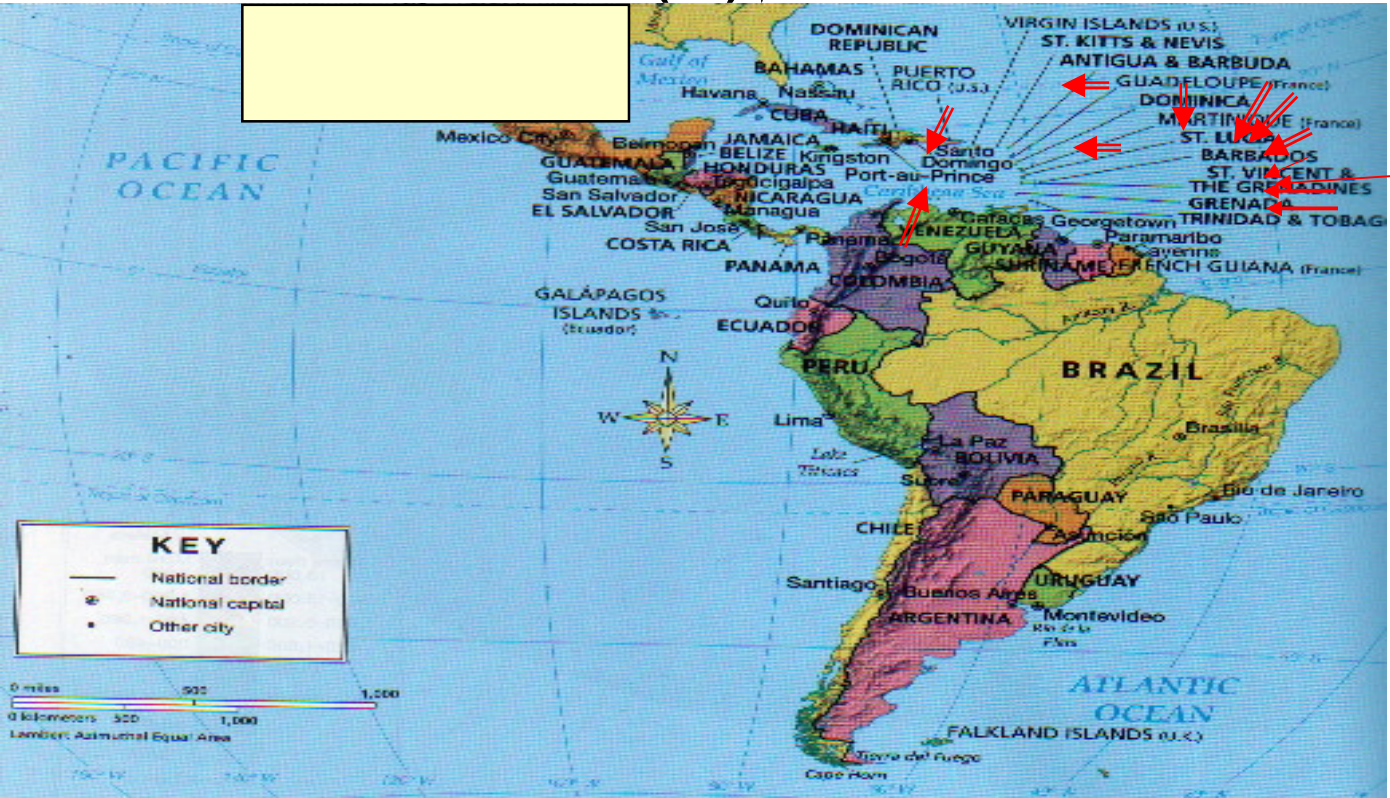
DOMINICAN REPUBLIC
VIRGIN ISLANDS (U.S.)
ST. KITTS & NEVIS
ANTIGUA & BARBUDA
Gulf of Mexico
BAHAMAS
PUERTO RICO (U.S.)
GUADELOUPE (France)
DOMINICA
MARTINIQUE (France)
ST. LUCIA
BARBADOS
ST. VINCENT & THE GRENADINES
GRENADA
TRINIDAD & TOBAGO
Havana
Nassau
CUBA
HAITI
Santo Domingo
Mexico City
Belmopan
JAMAICA
BELIZE
Kingston
HONDURAS
Port-au-Prince
Caribbean Sea
PACIFIC OCEAN
GUATEMALA
Guatemala
San Salvador
EL SALVADOR
Tegucigalpa
NICARAGUA
Managua
San José
COSTA RICA
Panama
PANAMA
Caracas
VENEZUELA
Georgetown
GUYANA
Paramaribo
Cayenne
SURINAME
FRENCH GUIANA (France)
Bogotá
COLOMBIA
GALÁPAGOS ISLANDS (Ecuador)
Quito
ECUADOR
PERU
BRAZIL
N
W
E
S
Lima
La Paz
BOLIVIA
Lake Titicaca
Brasília
Sucre
PARAGUAY
Rio de Janeiro
São Paulo
Asunción
CHILE
KEY
National border
National capital
Other city
Santiago
Buenos Aires
URUGUAY
Montevideo
ARGENTINA
0 miles 500 1,000
0 kilometers 500 1,000
Lambert Azimuthal Equal Area
ATLANTIC OCEAN
FALKLAND ISLANDS (U.K.)
Tierra del Fuego
Cape Horn